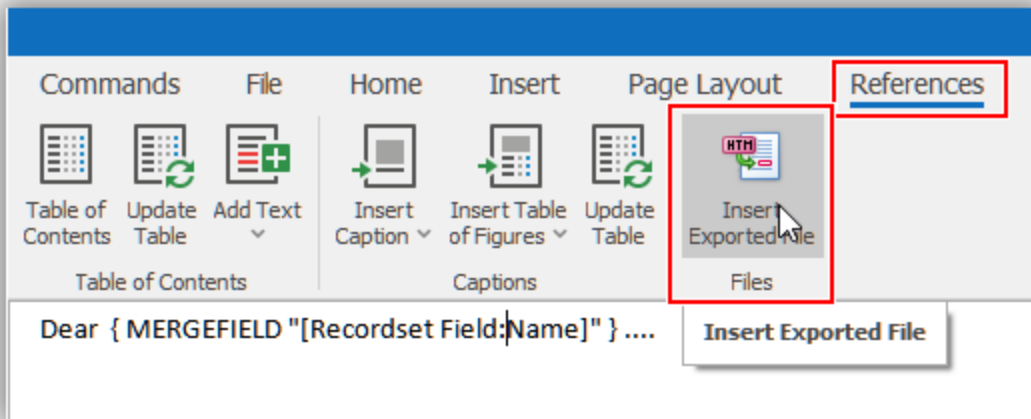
Commands File Home Insert Page Layout References

Table of Contents
Update Table
Add Text
Table of Contents

Insert Caption
Insert Table of Figures
Update Table
Captions

HTM
Insert Exported File
Files

Dear { MERGEFIELD "[Recordset Field:Name]" } ....

Insert Exported File